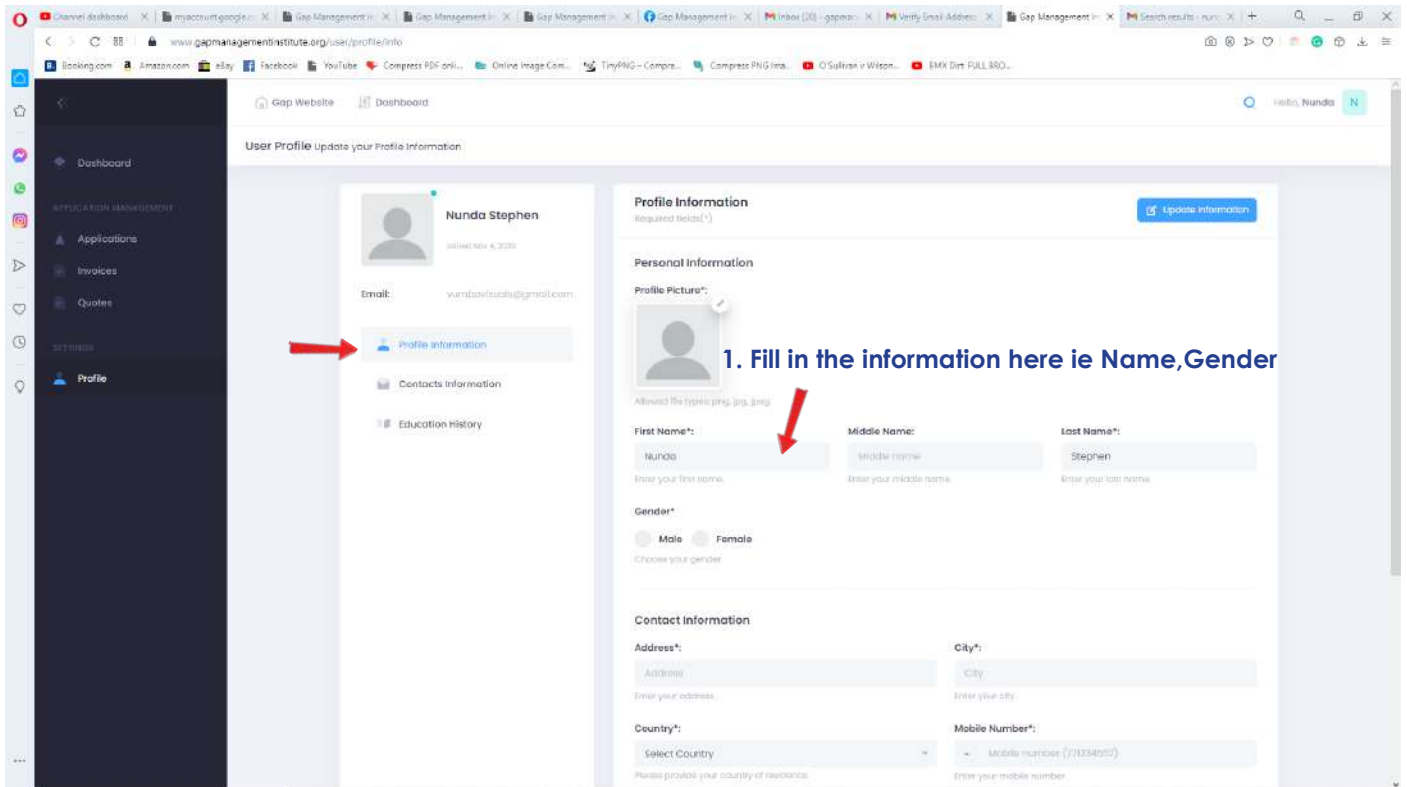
Channel dashboard | myaccount.google... | Gap Management In... | Gap Management In... | Gap Management In... | Gap Management In... | Inbox (20) - gapman... | Verify Email Address | Gap Management In... | Search results - nun...

www.gapmanagementinstitute.org/user/profile/info

Booking.com | Amazon.com | eBay | Facebook | YouTube | Compress PDF onli... | Online Image Com... | TinyPNG – Compre... | Compress PNG Ima... | O'Sullivan v Wilson... | EMX Dirt FULL BRO...

Dashboard

APPLICATION MANAGEMENT

Applications

Invoices

Quotes

SETTINGS

Profile

Gap Website | Dashboard

Hello, Nunda N

User Profile Update your Profile Information

Nunda Stephen

Joined Nov 4, 2020

Email: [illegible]@gmail.com

Profile information

Contacts information

Education History

Profile Information

Required fields(*)

Update information

Personal Information

Profile Picture*:

1. Fill in the information here ie Name,Gender

Allowed file types: png, jpg, jpeg.

First Name*:
Nunda
Enter your first name

Middle Name:
Middle name
Enter your middle name

Last Name*:
Stephen
Enter your last name

Gender*

Male Female

Choose your gender

Contact Information

Address*:
Address
Enter your address.

City*:
City
Enter your city.

Country*:
Select Country
Please provide your country of residence.

Mobile Number*:
Mobile number (712345657)
Enter your mobile number